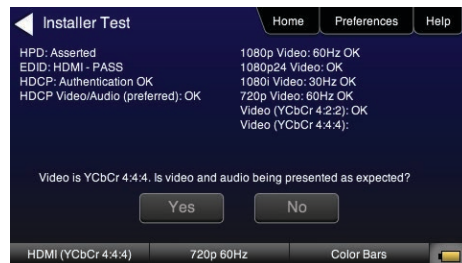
Installer Test

Home | Preferences | Help

HPD: Asserted
EDID: HDMI - PASS
HDCP: Authentication OK
HDCP Video/Audio (preferred): OK

1080p Video: 60Hz OK
1080p24 Video: OK
1080i Video: 30Hz OK
720p Video: 60Hz OK
Video (YCbCr 4:2:2): OK
Video (YCbCr 4:4:4):

Video is YCbCr 4:4:4. Is video and audio being presented as expected?

Yes | No

HDMI (YCbCr 4:4:4) | 720p 60Hz | Color Bars